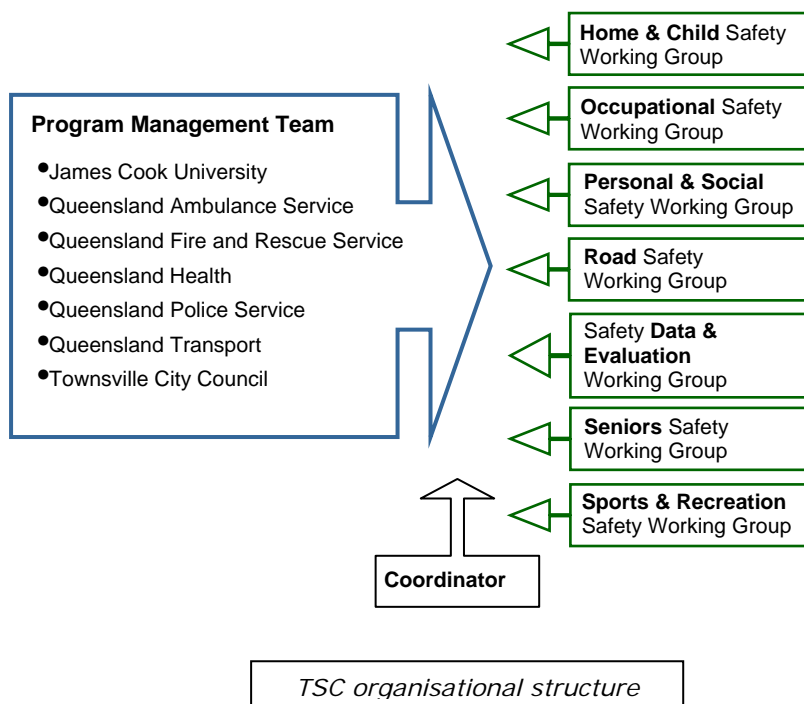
Program Management Team

- James Cook University
- Queensland Ambulance Service
- Queensland Fire and Rescue Service
- Queensland Health
- Queensland Police Service
- Queensland Transport
- Townsville City Council

Home & Child Safety Working Group

Occupational Safety Working Group

Personal & Social Safety Working Group

Road Safety Working Group

Safety Data & Evaluation Working Group

Seniors Safety Working Group

Sports & Recreation Safety Working Group

Coordinator

TSC organisational structure